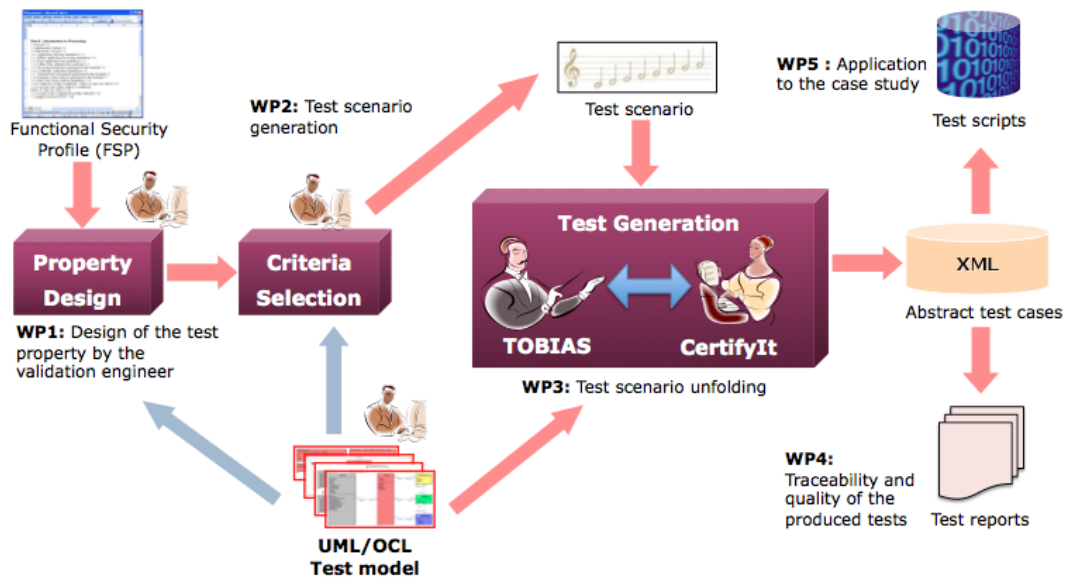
Functional Security Profile (FSP)

Property Design

WP1: Design of the test property by the validation engineer

WP2: Test scenario generation

Criteria Selection

UML/OCL Test model

Test scenario

Test Generation

TOBIAS

CertifyIt

WP3: Test scenario unfolding

WP5 : Application to the case study

Test scripts

XML

Abstract test cases

WP4: Traceability and quality of the produced tests

Test reports